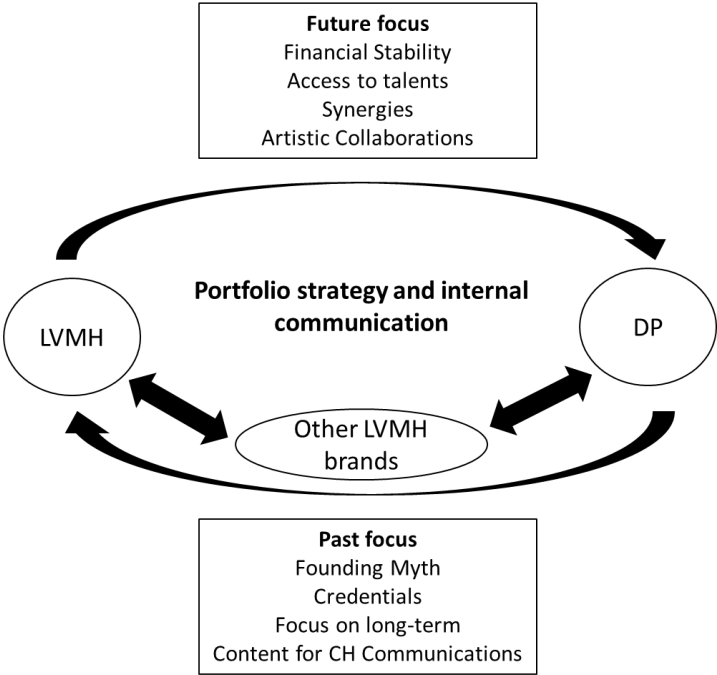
**Future focus**
Financial Stability
Access to talents
Synergies
Artistic Collaborations

LVMH

**Portfolio strategy and internal communication**

DP

Other LVMH brands

**Past focus**
Founding Myth
Credentials
Focus on long-term
Content for CH Communications